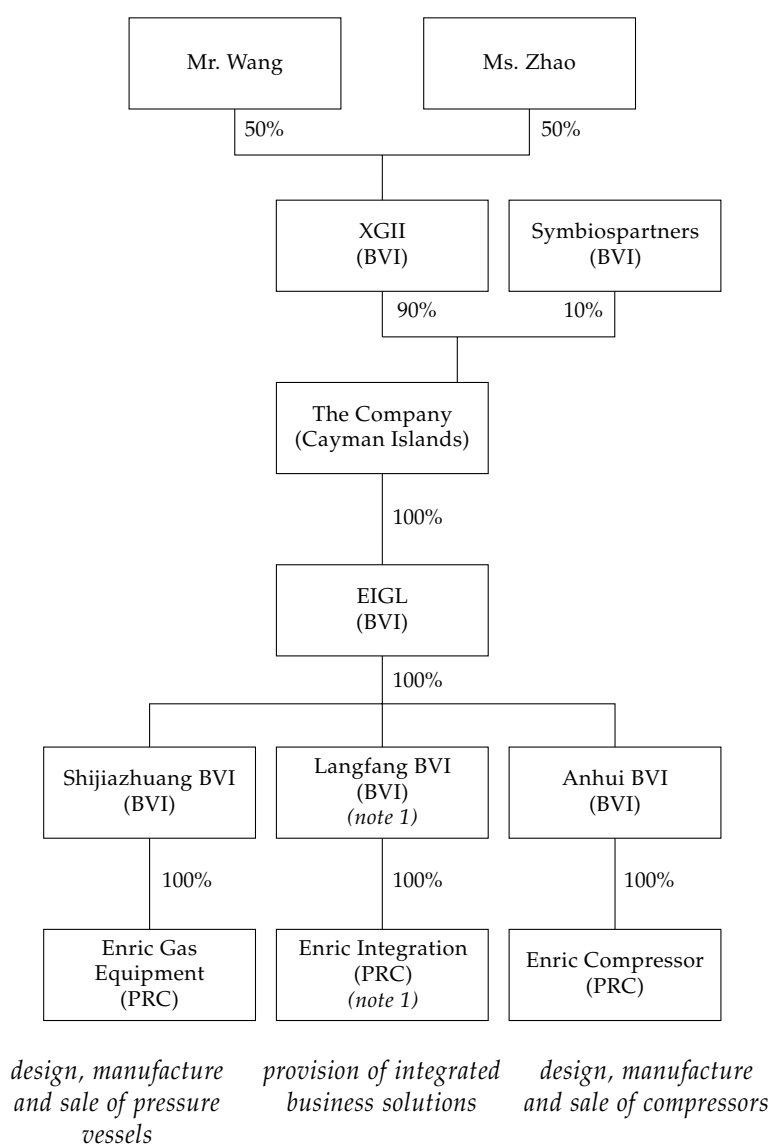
Mr. Wang

Ms. Zhao

50%

50%

XGII
(BVI)

Symbiospartners
(BVI)

90%

10%

The Company
(Cayman Islands)

100%

EIGL
(BVI)

100%

Shijiazhuang BVI
(BVI)

Langfang BVI
(BVI)
*(note 1)*

Anhui BVI
(BVI)

100%

100%

100%

Enric Gas Equipment
(PRC)

Enric Integration
(PRC)
*(note 1)*

Enric Compressor
(PRC)

*design, manufacture and sale of pressure vessels*

*provision of integrated business solutions*

*design, manufacture and sale of compressors*